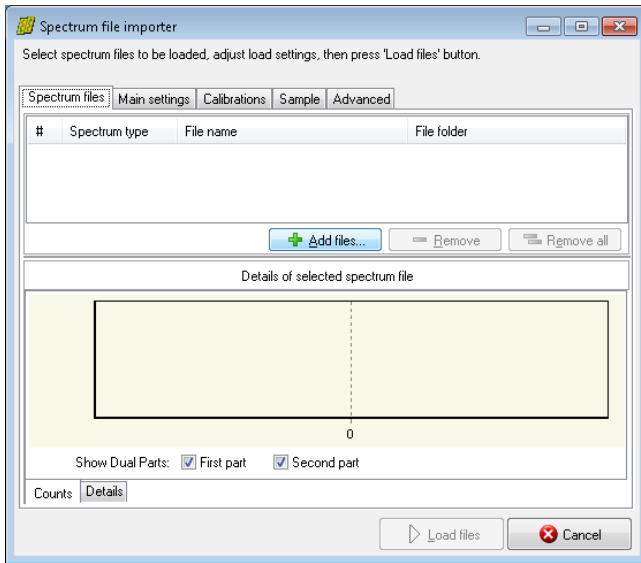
Spectrum file importer

Select spectrum files to be loaded, adjust load settings, then press 'Load files' button.

Spectrum files | Main settings | Calibrations | Sample | Advanced

| # | Spectrum type | File name | File folder |
|---|---|---|---|

Add files... | Remove | Remove all

Details of selected spectrum file

0

Show Dual Parts: First part Second part

Counts | Details

Load files | Cancel